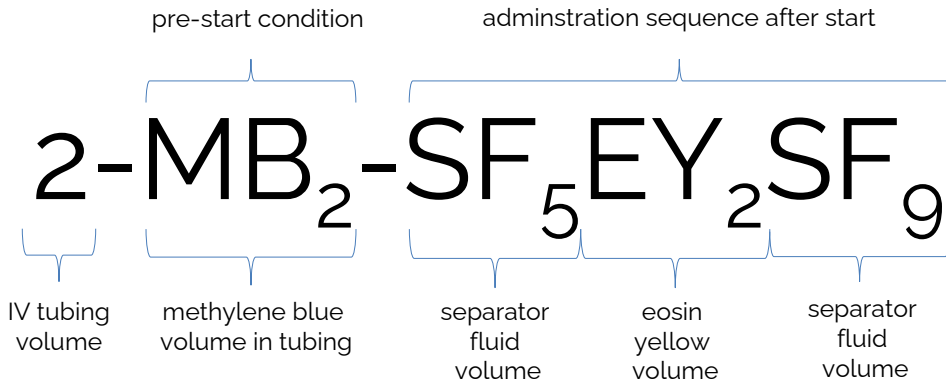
pre-start condition

adminstration sequence after start

$2\text{-}MB_2\text{-}SF_5EY_2SF_9$

IV tubing volume

methylene blue volume in tubing

separator fluid volume

eosin yellow volume

separator fluid volume